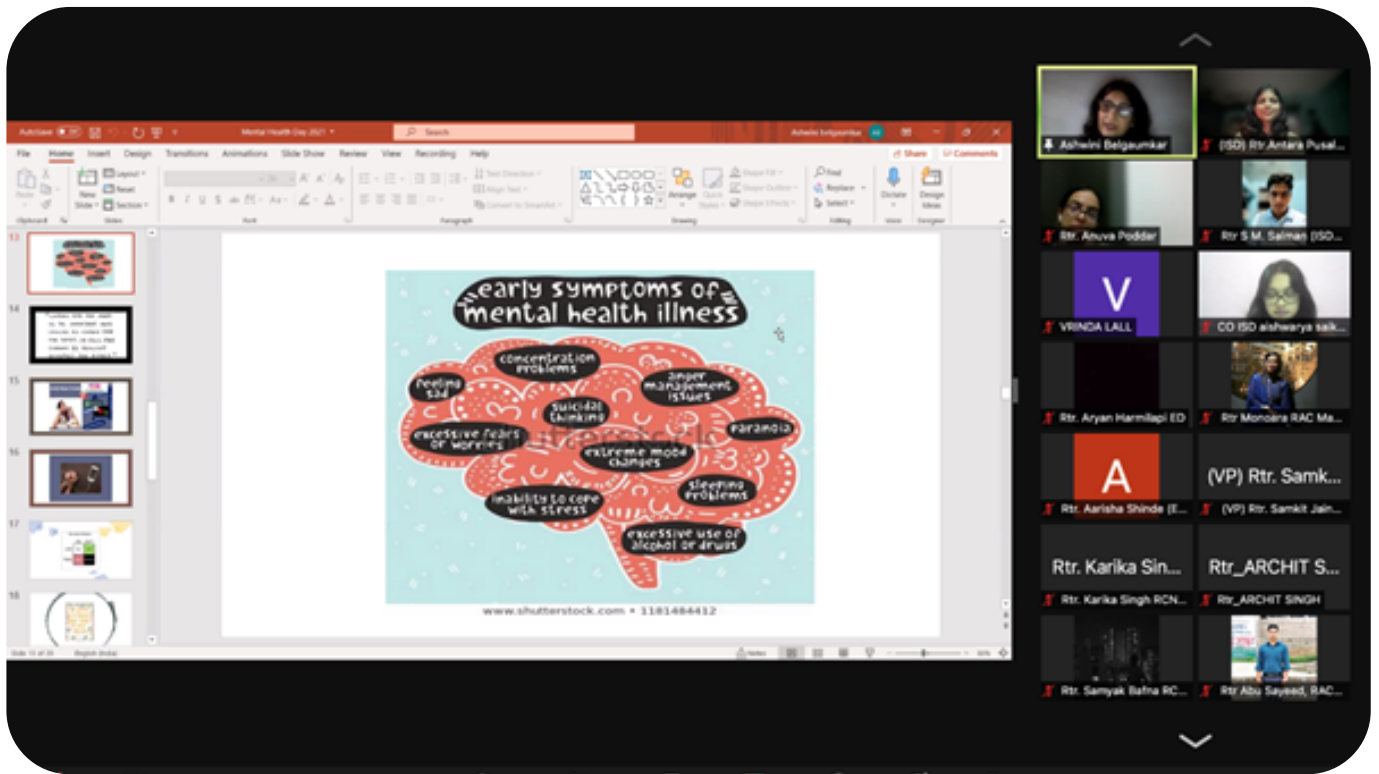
AutoSave Mental Health Day 2021 Search Ashwini belgaumkar

File Home Insert Design Transitions Animations Slide Show Review View Recording Help Share Comments

Paste New Slide Layout Reset Section Find Replace Select Dictate Design Ideas

Clipboard Slides Font Paragraph Drawing Editing Voice Designer

13
14
15
16
17
18

early symptoms of mental health illness

concentration problems
feeling sad
anger management issues
suicidal thinking
excessive fears or worries
paranoia
extreme mood changes
sleeping problems
inability to cope with stress
excessive use of alcohol or drugs

www.shutterstock.com • 1181484412

Slide 13 of 20 English (India) Notes

Ashwini Belgaumkar
(ISD) Rtr.Antara Pusal...
Rtr. Anuva Poddar
Rtr S.M. Salman (ISD...
V
VRINDA LALL
CO ISD aishwarya saik...
Rtr. Aryan Harmilapi ED
Rtr Monoeira RAC Ma...
A
Rtr. Aarisha Shinde (E...
(VP) Rtr. Samk...
(VP) Rtr. Samkit Jain...
Rtr. Karika Sin...
Rtr. Karika Singh RCN...
Rtr_ARCHIT S...
Rtr_ARCHIT SINGH
Rtr. Samyak Bafna RC...
Rtr Abu Sayeed, RAC...